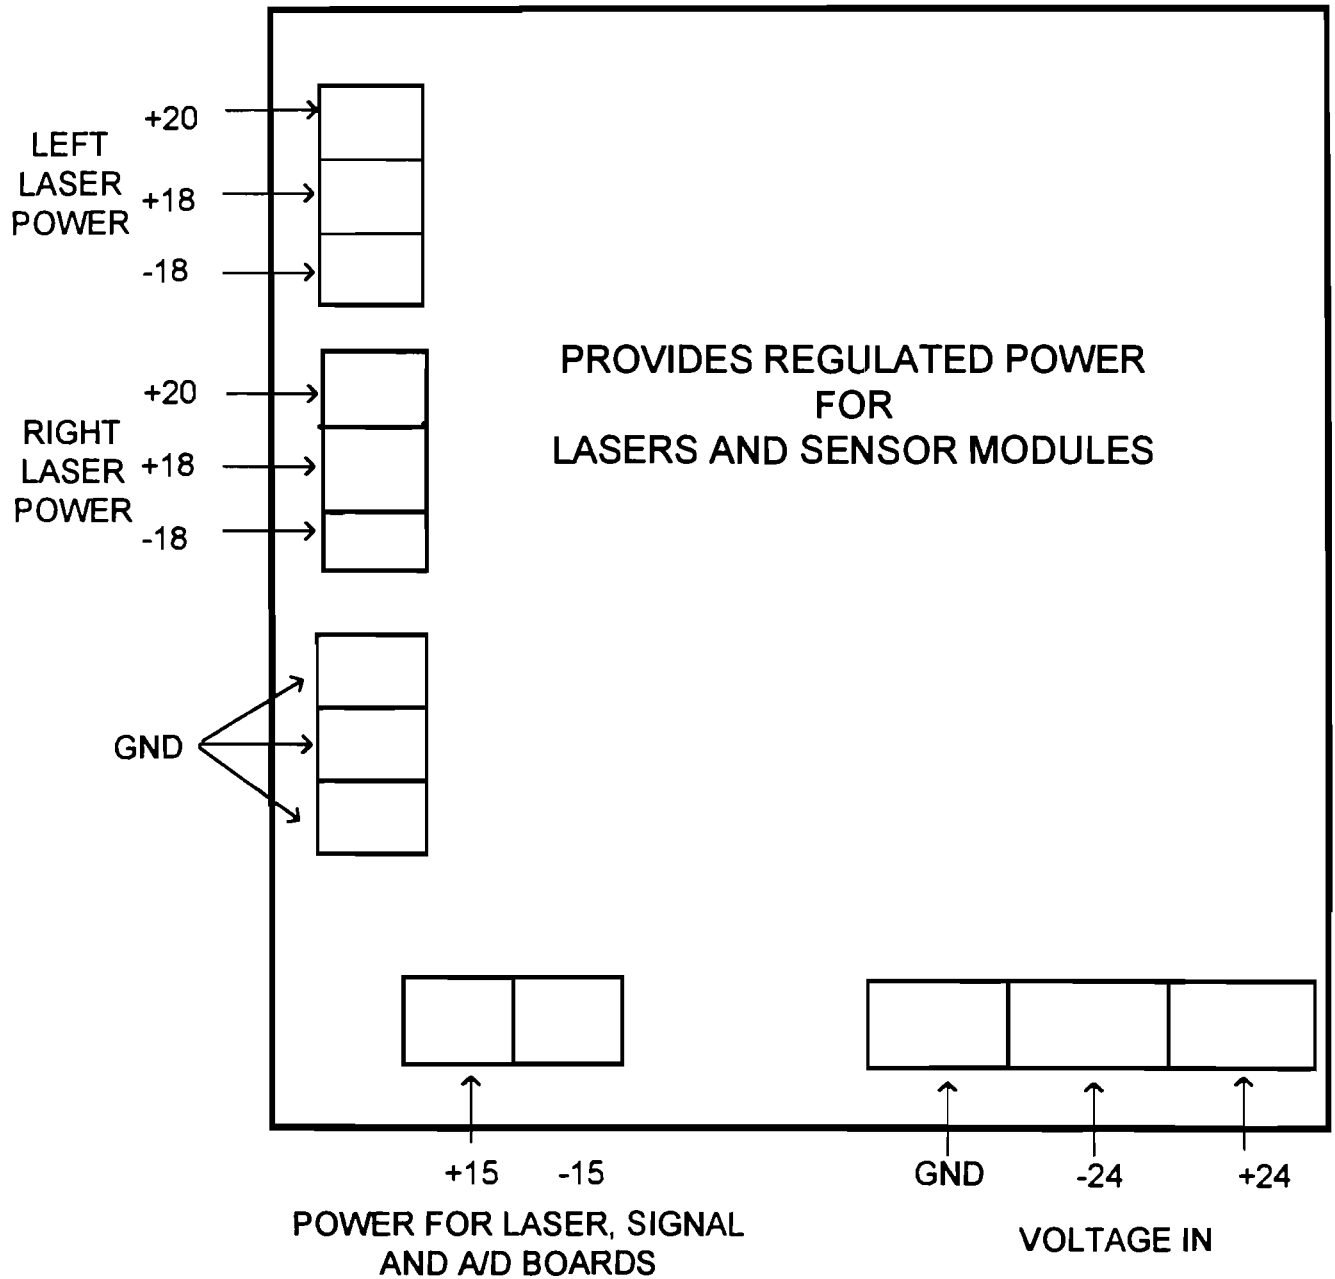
LEFT LASER POWER

+20

+18

-18

RIGHT LASER POWER

+20

+18

-18

PROVIDES REGULATED POWER FOR LASERS AND SENSOR MODULES

GND

+15 -15

POWER FOR LASER, SIGNAL AND A/D BOARDS

GND -24 +24

VOLTAGE IN